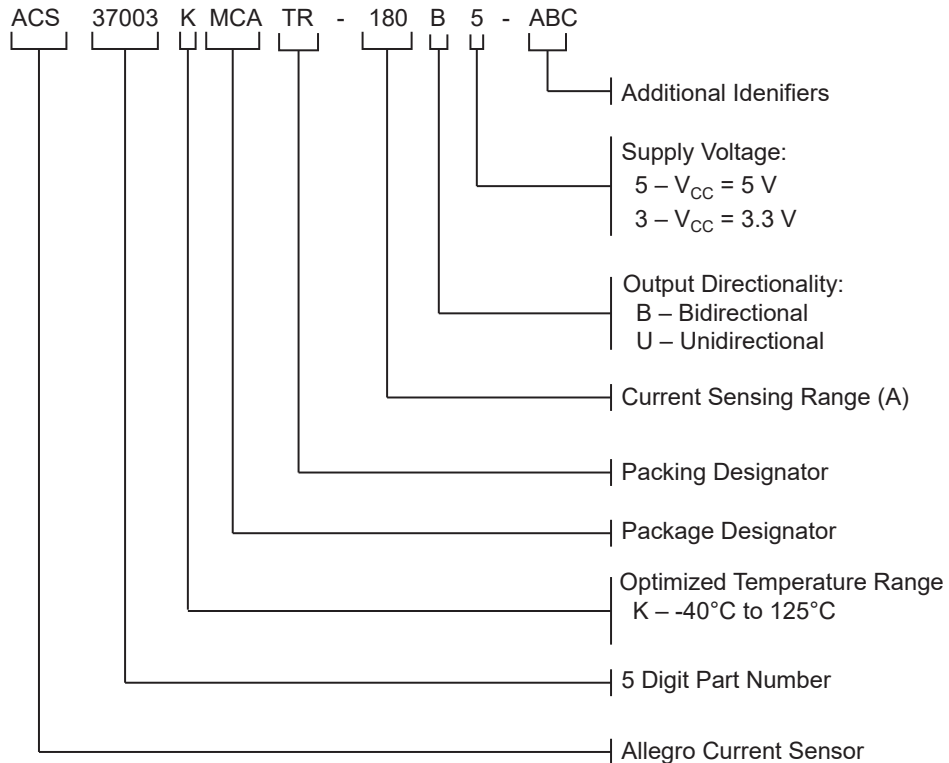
ACS 37003 K MCA TR - 180 B 5 - ABC

Additional Idenifiers

Supply Voltage:
5 – $V_{CC}$ = 5 V
3 – $V_{CC}$ = 3.3 V

Output Directionality:
B – Bidirectional
U – Unidirectional

Current Sensing Range (A)

Packing Designator

Package Designator

Optimized Temperature Range
K – -40°C to 125°C

5 Digit Part Number

Allegro Current Sensor